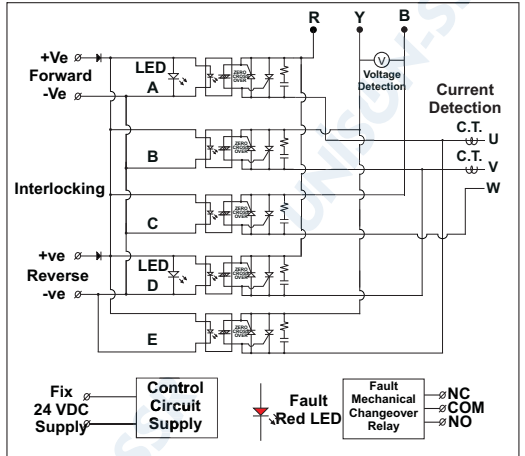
R Y B

+Ve Forward -Ve

LED A

V Voltage Detection

Current Detection

C.T. U

C.T. V

W

B

Interlocking

C

+ve Reverse -ve

LED D

E

ZERO CROSS OVER

ZERO CROSS OVER

ZERO CROSS OVER

ZERO CROSS OVER

ZERO CROSS OVER

Fix 24 VDC Supply

Control Circuit Supply

Fault Red LED

Fault Mechanical Changeover Relay

NC COM NO